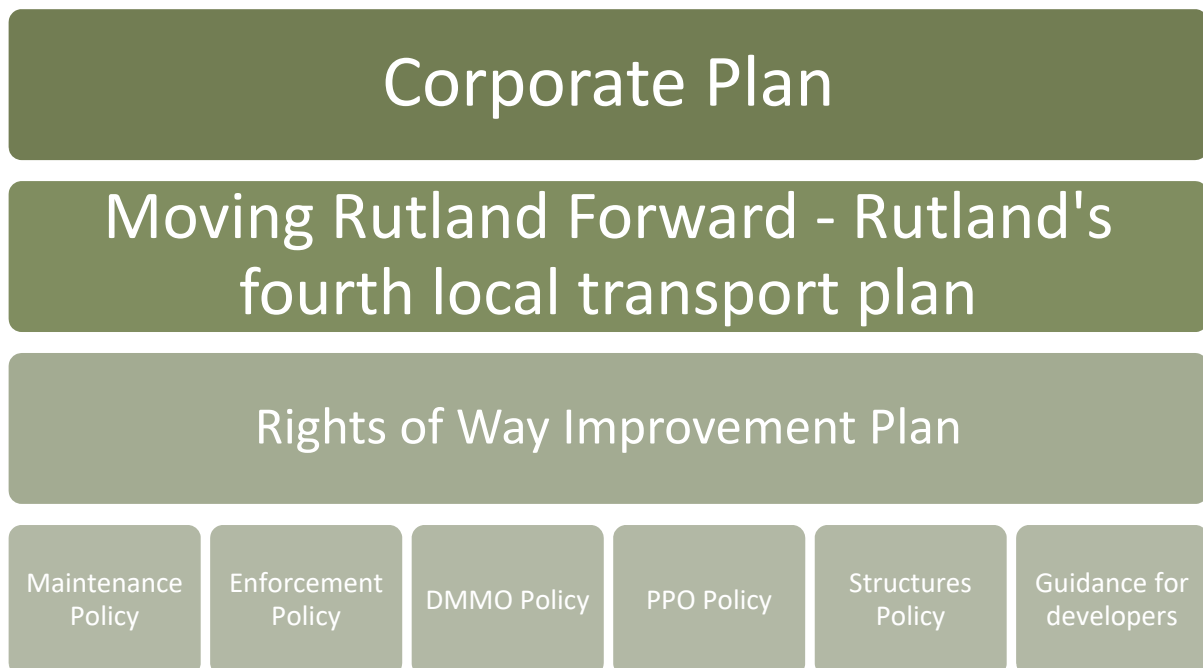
Corporate Plan

Moving Rutland Forward - Rutland's fourth local transport plan

Rights of Way Improvement Plan

Maintenance Policy

Enforcement Policy

DMMO Policy

PPO Policy

Structures Policy

Guidance for developers